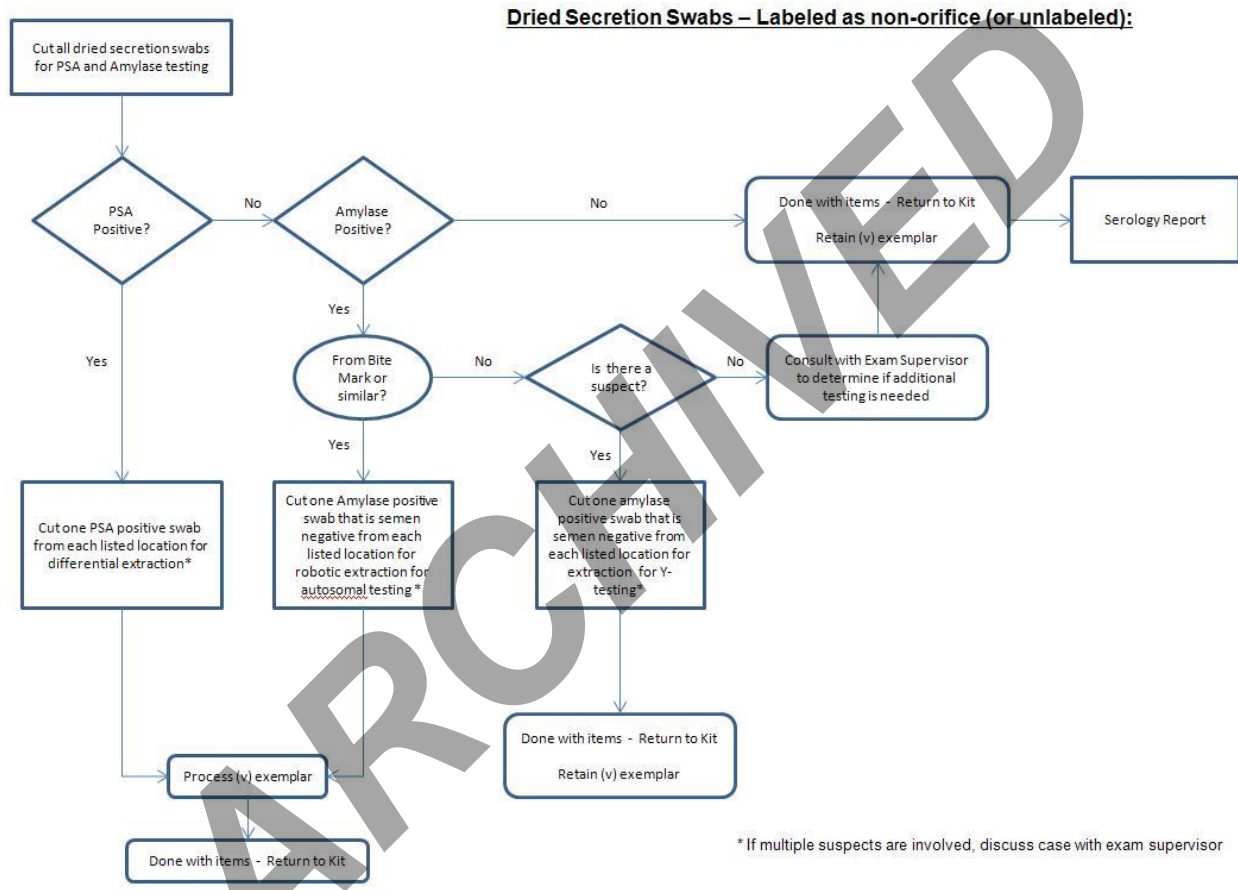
Dried Secretion Swabs – Labeled as non-orifice (or unlabeled):

Cut all dried secretion swabs for PSA and Amylase testing

PSA Positive?

No

Amylase Positive?

No

Done with items - Return to Kit

Retain (v) exemplar

Serology Report

Yes

Yes

From Bite Mark or similar?

No

Is there a suspect?

No

Consult with Exam Supervisor to determine if additional testing is needed

Yes

Yes

Cut one PSA positive swab from each listed location for differential extraction*

Cut one Amylase positive swab that is semen negative from each listed location for robotic extraction for autosomal testing *

Cut one amylase positive swab that is semen negative from each listed location for extraction for Y-testing*

Done with items - Return to Kit

Retain (v) exemplar

Process (v) exemplar

Done with items - Return to Kit

* If multiple suspects are involved, discuss case with exam supervisor

ARCHIVED